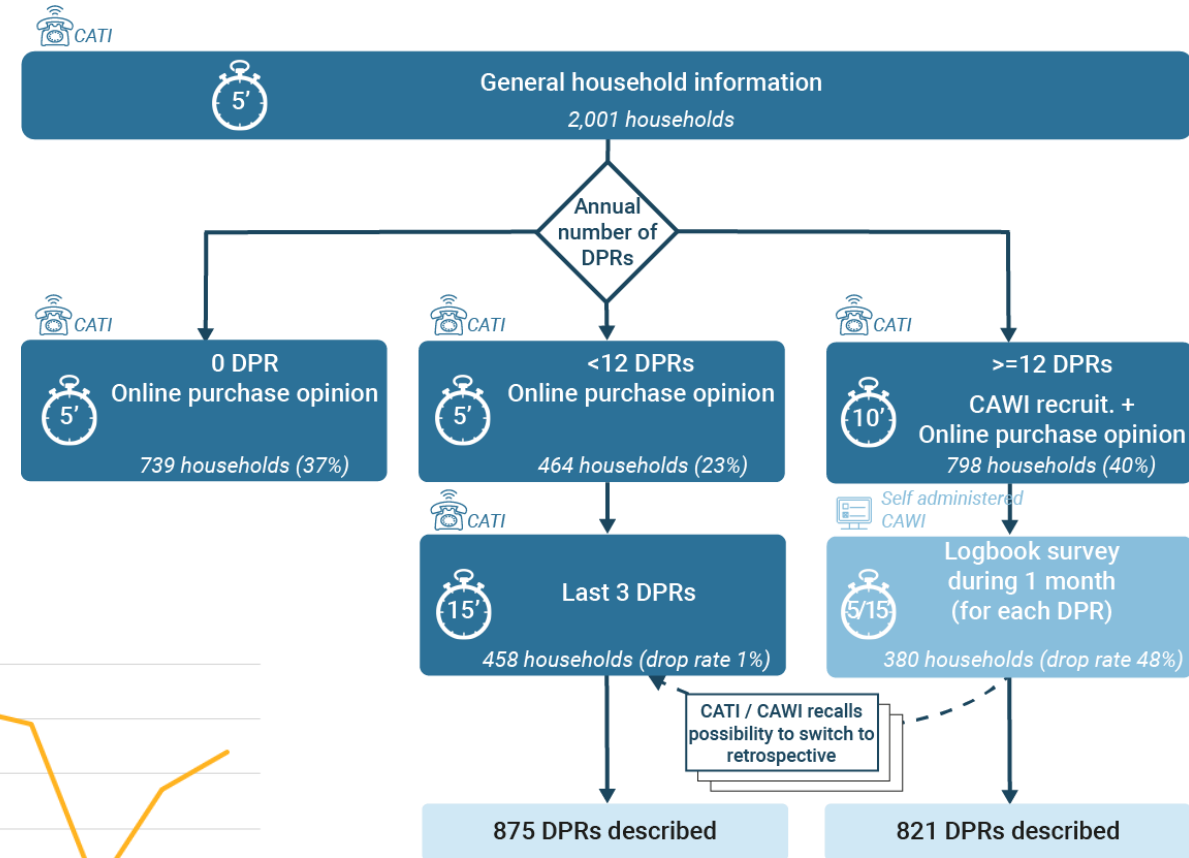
CATI

5’

General household information

2,001 households

Annual number of DPRs

CATI

5’

0 DPR
Online purchase opinion

739 households (37%)

CATI

5’

<12 DPRs
Online purchase opinion

464 households (23%)

CATI

10’

>=12 DPRs

CAWI recruit. +
Online purchase opinion

798 households (40%)

CATI

15’

Last 3 DPRs

458 households (drop rate 1%)

Self administered CAWI

5/15

Logbook survey during 1 month (for each DPR)

380 households (drop rate 48%)

CATI / CAWI recalls possibility to switch to retrospective

875 DPRs described

821 DPRs described